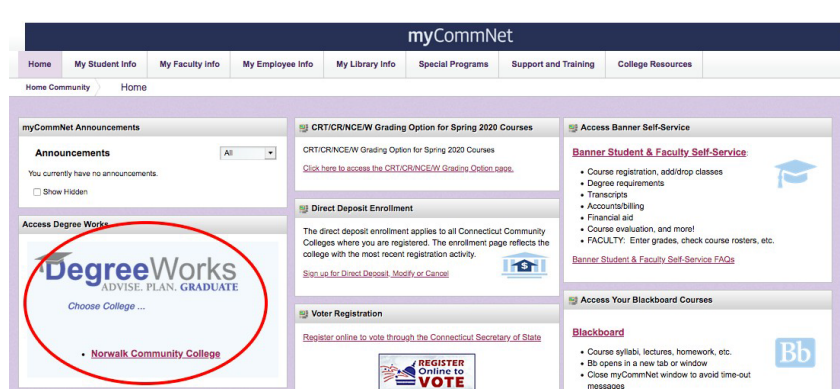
myCommNet

Home | My Student Info | My Faculty info | My Employee Info | My Library Info | Special Programs | Support and Training | College Resources

Home Community Home

myCommNet Announcements

Announcements All

You currently have no announcements.

Show Hidden

Access Degree Works

DegreeWorks
ADVISE. PLAN. GRADUATE

Choose College ...

• Norwalk Community College

CRT/CR/NCE/W Grading Option for Spring 2020 Courses

CRT/CR/NCE/W Grading Option for Spring 2020 Courses

Click here to access the CRT/CR/NCE/W Grading Option page.

Direct Deposit Enrollment

The direct deposit enrollment applies to all Connecticut Community Colleges where you are registered. The enrollment page reflects the college with the most recent registration activity.

Sign up for Direct Deposit, Modify or Cancel

Voter Registration

Register online to vote through the Connecticut Secretary of State

REGISTER Online to VOTE

Access Banner Self-Service

Banner Student & Faculty Self-Service

• Course registration, add/drop classes
• Degree requirements
• Transcripts
• Accounts/billing
• Financial aid
• Course evaluation, and more!
• FACULTY: Enter grades, check course rosters, etc.

Banner Student & Faculty Self-Service FAQs

Access Your Blackboard Courses

Blackboard

• Course syllabi, lectures, homework, etc.
• Bb opens in a new tab or window
• Close myCommNet window to avoid time-out messages

Bb